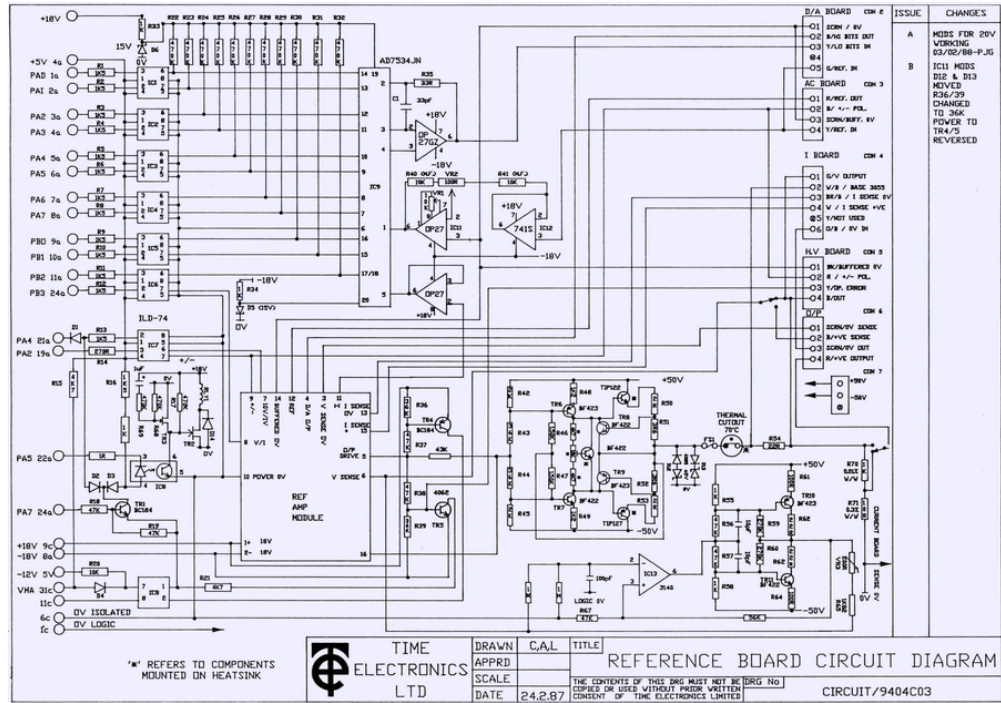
+18V
15V
D6
0V
R33
R22 R23 R24 R25 R26 R27 R28 R29 R30 R31 R32
AD7534JN
+5V 4a
PA0 1a
PA1 2a
PA2 3a
PA3 4a
PA4 5a
PA5 6a
PA6 7a
PA7 8a
PB0 9a
PB1 10a
PB2 11a
PB3 24a
IC1 IC2 IC3 IC4 IC5 IC6
IC9
R35
C1 33pF
+18V
OP 27GZ
-18V
R40 R41
VR2
OP27
IC11
741S
IC12
-18V
OP27
+18V
-18V
R34
R5 (15V)
0V
ILD-74
IC7
PA4 21a
PA2 19a
D1
R13
R14
R15
+18V
+/-
TR2
TR1 BC184
R18 47K
R17 47K
IC8
D2 D3
PA5 22a
PA7 24a
+18V 9c
-18V 8a
-12V 5V
VMA 31c
11c
6c
fc
0V ISOLATED
0V LOGIC
R20 10K
D4
R21
REF AMP MODULE
V/I
10 POWER 0V
1+ 18V
2- 18V
I SENSE 0V
D/P DRIVE
V SENSE
R36
TR4 BC184
R37 43K
R38
R39
TR5 4068
16
+50V
R42
R43
R44
R45
TR6 BF423
TR7 BF422
TIP122
TIP127
TR8 BF423
TR9 BF422
R48
R46
R47
R49
R50
R51
R52
R53
-50V
THERMAL CUTOUT 70°C
F1
R54 22R
+50V
R55
R56
R57
R58
R59
R60
R61
R62
R63
R64
TR10 BF423
TR11 BF422
-50V
100pF
LOGIC 0V
R67 47K
IC13 3140
56K
R70
R73
VR3
CURRENT BOARD
SENSE 0V
D/A BOARD CON 2
O1 SCRN / 0V
O2 B/MS BITS OUT
O3 Y/LS BITS IN
⊕4
O5 G/REF. IN
AC BOARD CON 3
O1 R/REF. OUT
O2 B/ +/- POL
O3 SCRN/BUFF. 0V
O4 Y/REF. IN
I BOARD CON 4
O1 G/V OUTPUT
O2 W/R / BASE 3055
O3 BR/B / I SENSE 0V
O4 V / I SENSE +VE
⊕5 Y/NOT USED
O6 D/B / 0V IN
H.V BOARD CON 5
O1 BK/BUFFERED 0V
O2 R/ +/- POL
O3 Y/DR. ERROR
O4 B/OUT
O/P CON 6
O1 SCRN/0V SENSE
O2 B/+VE SENSE
O3 SCRN/0V OUT
O4 R/+VE OUTPUT
CON 7
+50V
-50V
| ISSUE | CHANGES |
|---|---|
| A | MODS FOR 20V WORKING 03/02/88-PJG |
| B | IC11 MODS D12 & D13 MOVED R36/39 CHANGED TO 36K POWER TO TR4/5 REVERSED |

'*' REFERS TO COMPONENTS MOUNTED ON HEATSINK
TIME ELECTRONICS LTD
| DRAWN | C.A.L | TITLE |
|---|---|---|
| APPRD | | REFERENCE BOARD CIRCUIT DIAGRAM |
| SCALE | | |
| DATE | 24.2.87 | THE CONTENTS OF THIS DRG MUST NOT BE COPIED OR USED WITHOUT PRIOR WRITTEN CONSENT OF TIME ELECTRONICS LIMITED | DRG No CIRCUIT/9404C03 |